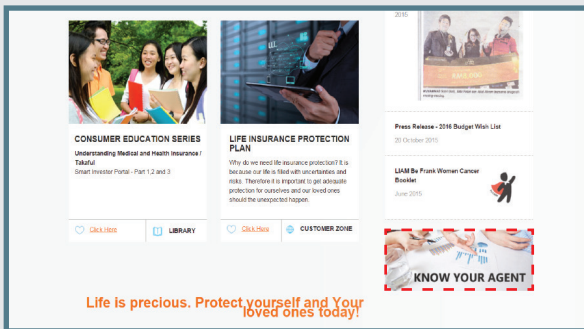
CONSUMER EDUCATION SERIES

Understanding Medical and Health Insurance / Takaful

Smart Investor Portal - Part 1,2 and 3

Click Here

LIBRARY

LIFE INSURANCE PROTECTION PLAN

Why do we need life insurance protection? It is because our life is filled with uncertainties and risks. Therefore it is important to get adequate protection for ourselves and our loved ones should the unexpected happen.

Click Here

CUSTOMER ZONE

2015

Press Release - 2016 Budget Wish List

20 October 2015

LIAM Be Frank Women Cancer Booklet

June 2015

KNOW YOUR AGENT

Life is precious. Protect yourself and Your loved ones today!